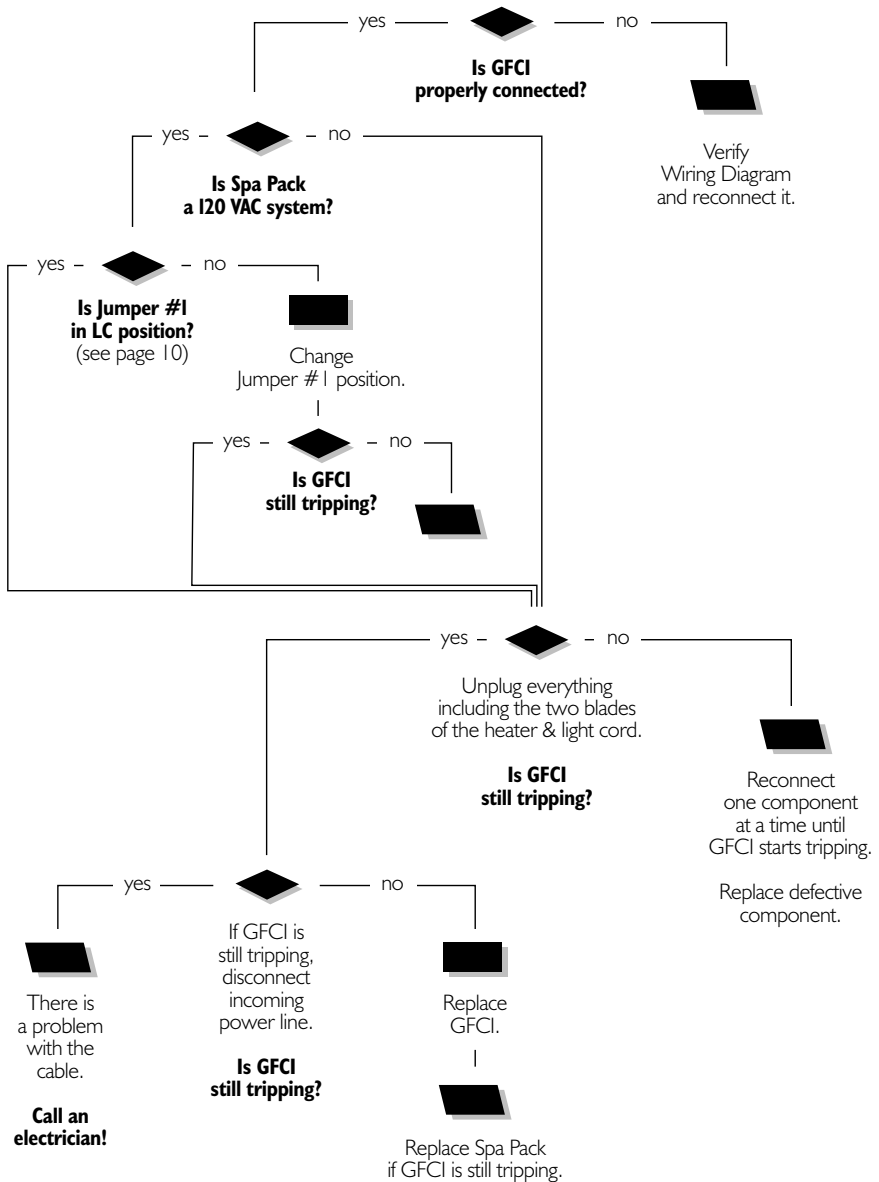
yes — no

**Is GFCI properly connected?**

Verify Wiring Diagram and reconnect it.

yes – – no

**Is Spa Pack a 120 VAC system?**

yes – – no

**Is Jumper #1 in LC position?** (see page 10)

Change Jumper #1 position.

yes – – no

**Is GFCI still tripping?**

yes – – no

Unplug everything including the two blades of the heater & light cord.

**Is GFCI still tripping?**

Reconnect one component at a time until GFCI starts tripping.

Replace defective component.

yes — no

If GFCI is still tripping, disconnect incoming power line.

**Is GFCI still tripping?**

There is a problem with the cable.

**Call an electrician!**

Replace GFCI.

Replace Spa Pack if GFCI is still tripping.